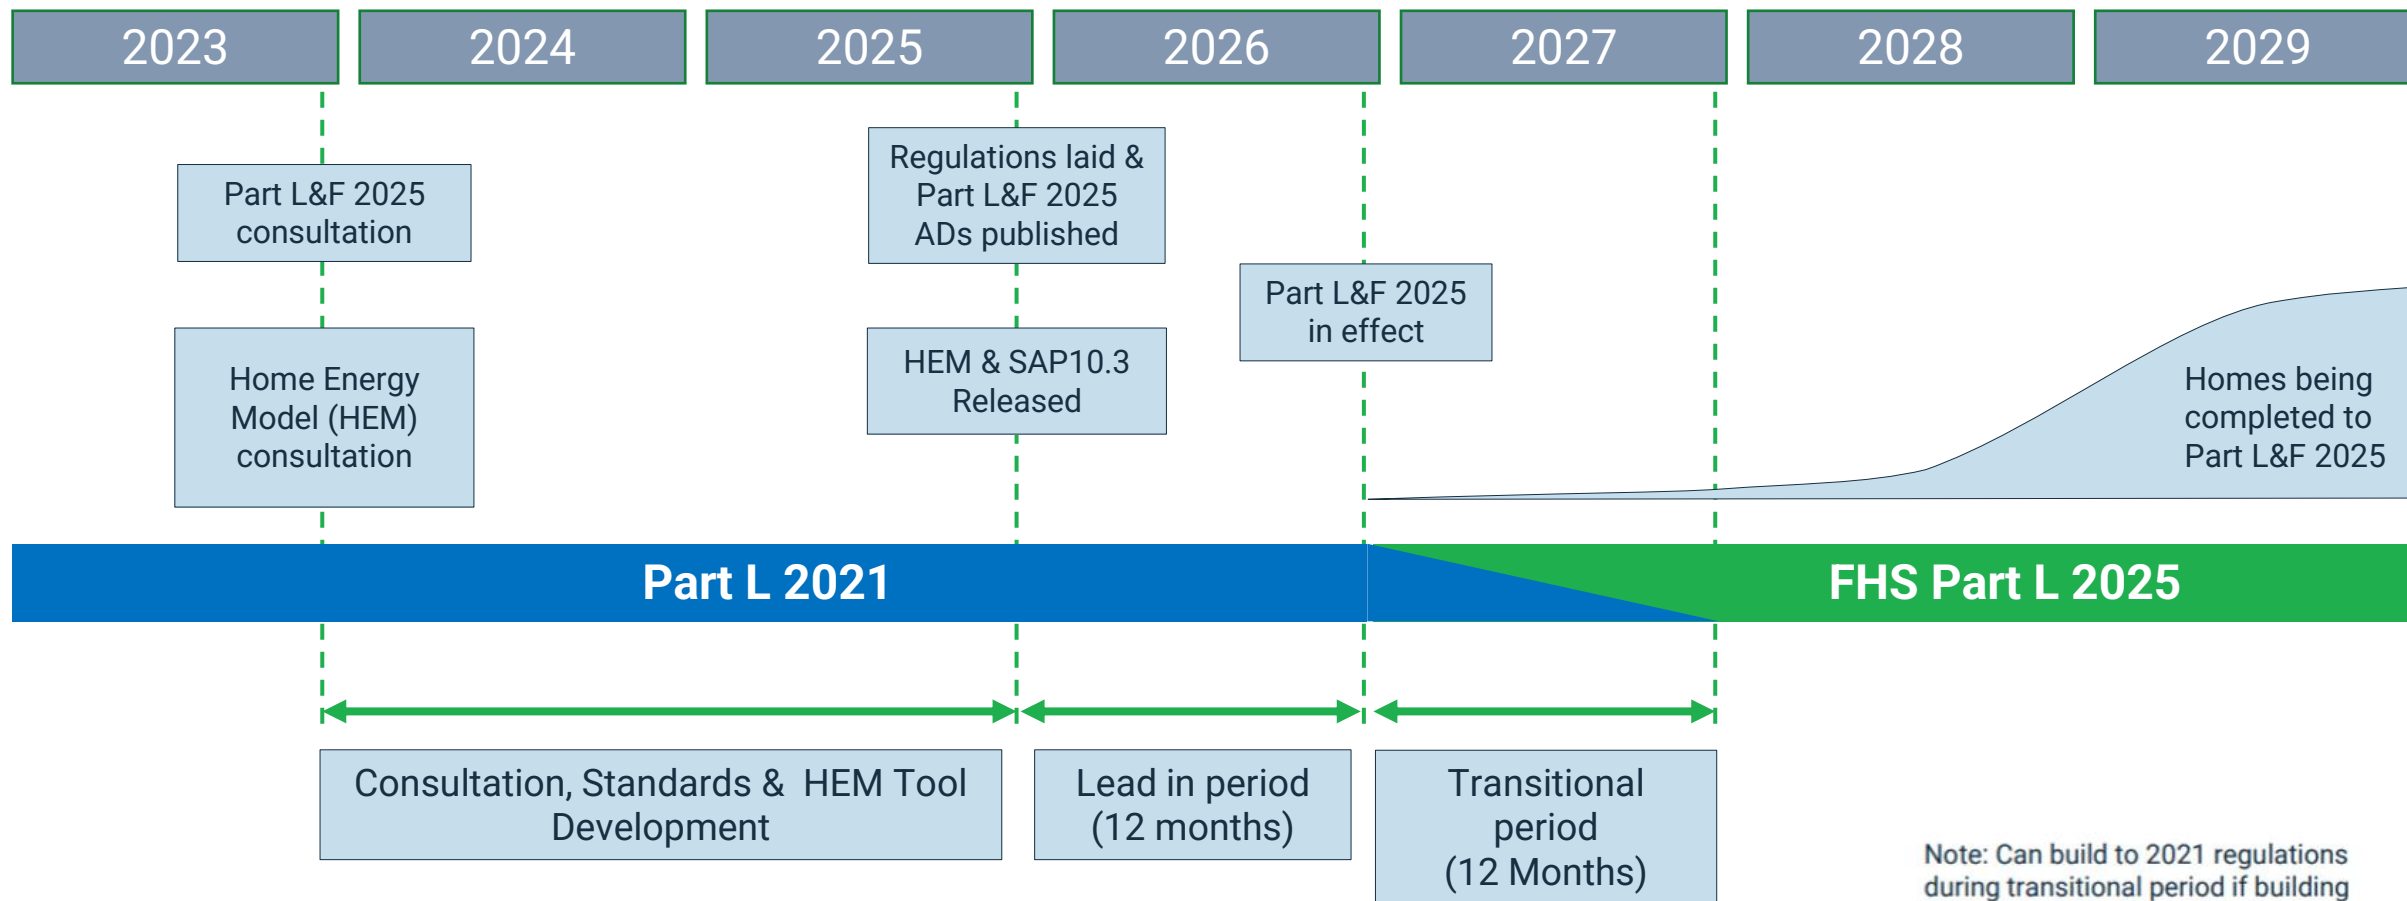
2023
2024
2025
2026
2027
2028
2029

Part L&F 2025 consultation

Home Energy Model (HEM) consultation

Regulations laid & Part L&F 2025 ADs published

HEM & SAP10.3 Released

Part L&F 2025 in effect

Homes being completed to Part L&F 2025

Part L 2021

FHS Part L 2025

Consultation, Standards & HEM Tool Development

Lead in period (12 months)

Transitional period (12 Months)

Note: Can build to 2021 regulations during transitional period if building